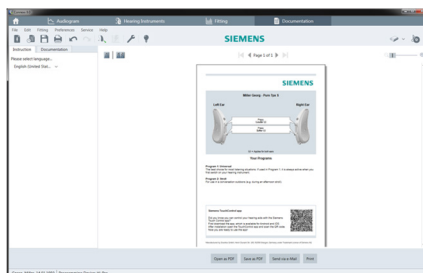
Audiogram
Hearing Instruments
Fitting
Documentation
File Edit Fitting Preferences Service Help
SIEMENS
Instruction
Documentation
Please select language...
English (United Stat...
Page 1 of 1
SIEMENS
Miller Georg - Pure 7px 5
Left Ear
Right Ear
Your Programs
Program 1: Universal
Program 2: Noise
Siemens TouchControl App
Open as PDF
Save as PDF
Send via e-Mail
Print